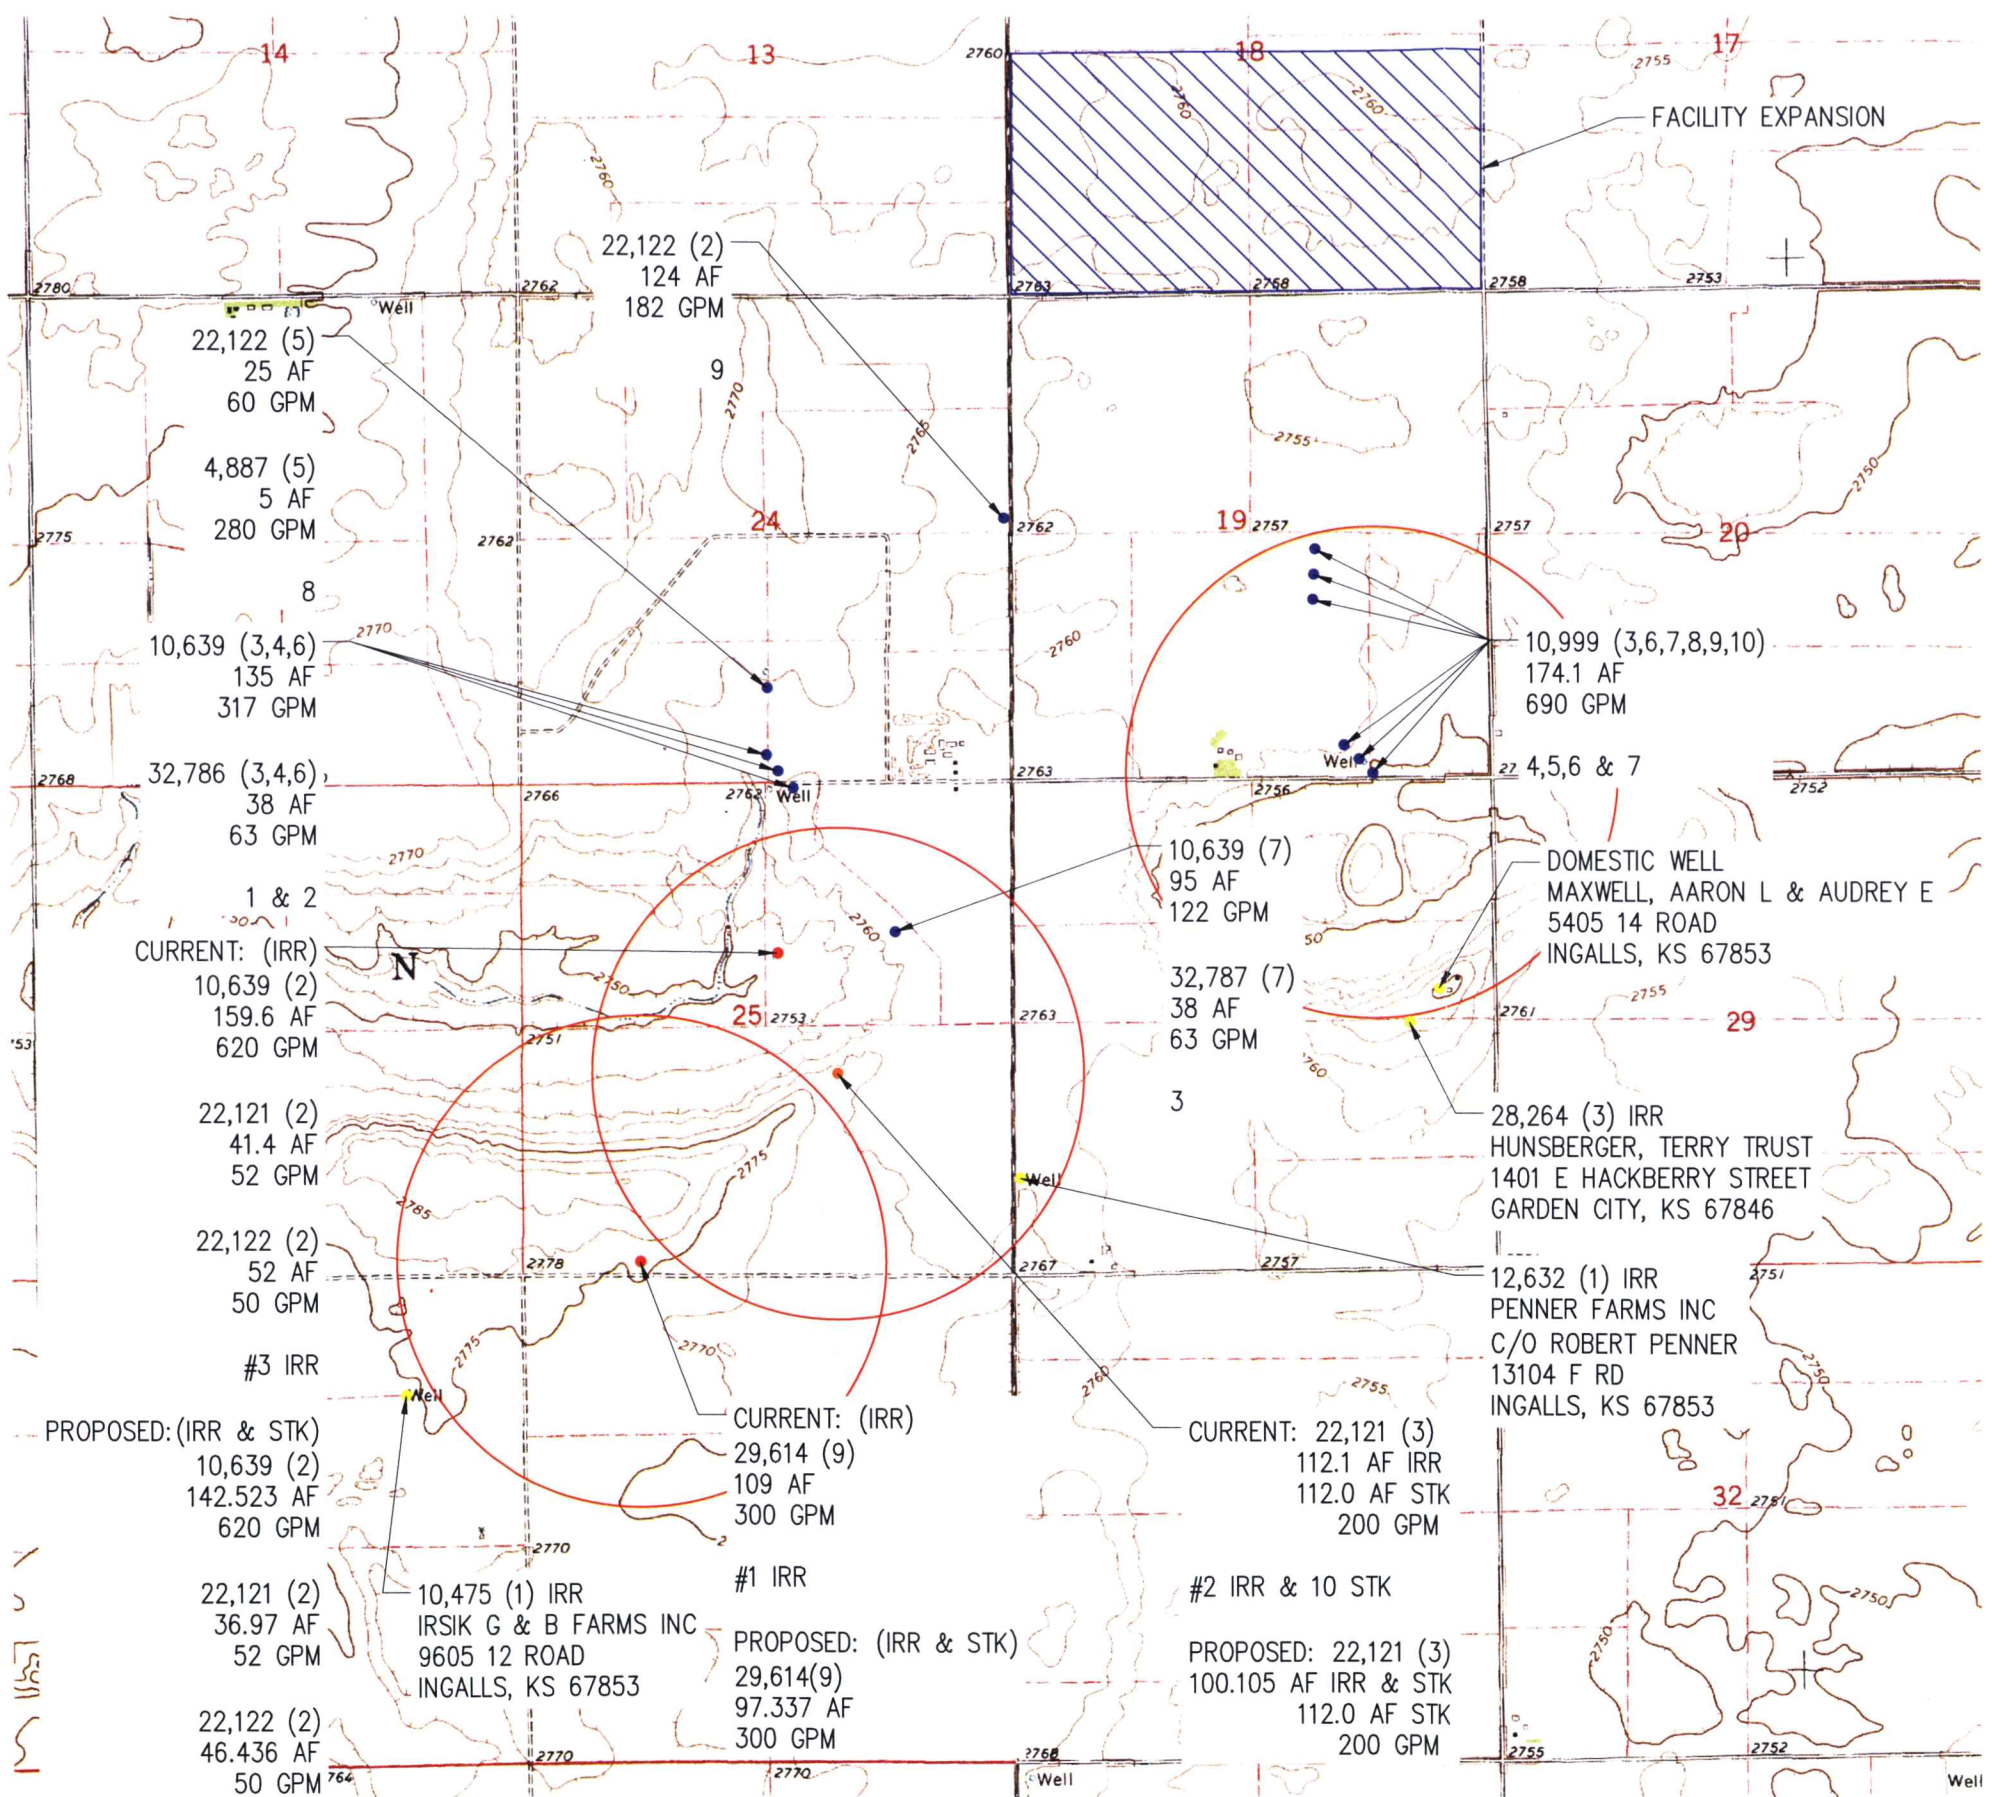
14

13

18

17

2760

2755

FACILITY EXPANSION

2760

2760

2760

22,122 (2)
124 AF
182 GPM

2780

2762

2763

2768

2758

2753

Well

22,122 (5)
25 AF
60 GPM

9

2770

2765

2755

4,887 (5)
5 AF
280 GPM

2750

2775

2762

24

2762

19 2757

2757

20

8

10,639 (3,4,6)
135 AF
317 GPM

2770

2760

10,999 (3,6,7,8,9,10)
174.1 AF
690 GPM

32,786 (3,4,6)
38 AF
63 GPM

2768

2766

2762

Well

2763

Well

2756

27

4,5,6 & 7

2752

2770

1 & 2

10,639 (7)
95 AF
122 GPM

DOMESTIC WELL
MAXWELL, AARON L & AUDREY E
5405 14 ROAD
INGALLS, KS 67853

CURRENT: (IRR)
10,639 (2)
159.6 AF
620 GPM

N

2750

2760

50

32,787 (7)
38 AF
63 GPM

2755

25 2753

2763

2761

29

2751

53

2760

22,121 (2)
41.4 AF
52 GPM

3

28,264 (3) IRR
HUNSBERGER, TERRY TRUST
1401 E HACKBERRY STREET
GARDEN CITY, KS 67846

2775

2785

Well

22,122 (2)
52 AF
50 GPM

2778

2767

2757

12,632 (1) IRR
PENNER FARMS INC
C/O ROBERT PENNER
13104 F RD
INGALLS, KS 67853

2751

2770

2775

#3 IRR

2760

2755

2750

Well

PROPOSED: (IRR & STK)
10,639 (2)
142.523 AF
620 GPM

CURRENT: (IRR)
29,614 (9)
109 AF
300 GPM

CURRENT: 22,121 (3)
112.1 AF IRR
112.0 AF STK
200 GPM

32 2751

2770

22,121 (2)
36.97 AF
52 GPM

10,475 (1) IRR
IRSIK G & B FARMS INC
9605 12 ROAD
INGALLS, KS 67853

#1 IRR

#2 IRR & 10 STK

2750

2750

PROPOSED: (IRR & STK)
29,614(9)
97.337 AF
300 GPM

PROPOSED: 22,121 (3)
100.105 AF IRR & STK
112.0 AF STK
200 GPM

22,122 (2)
46.436 AF
50 GPM

2764

2770

2770

2768

Well

2755

2752

Well